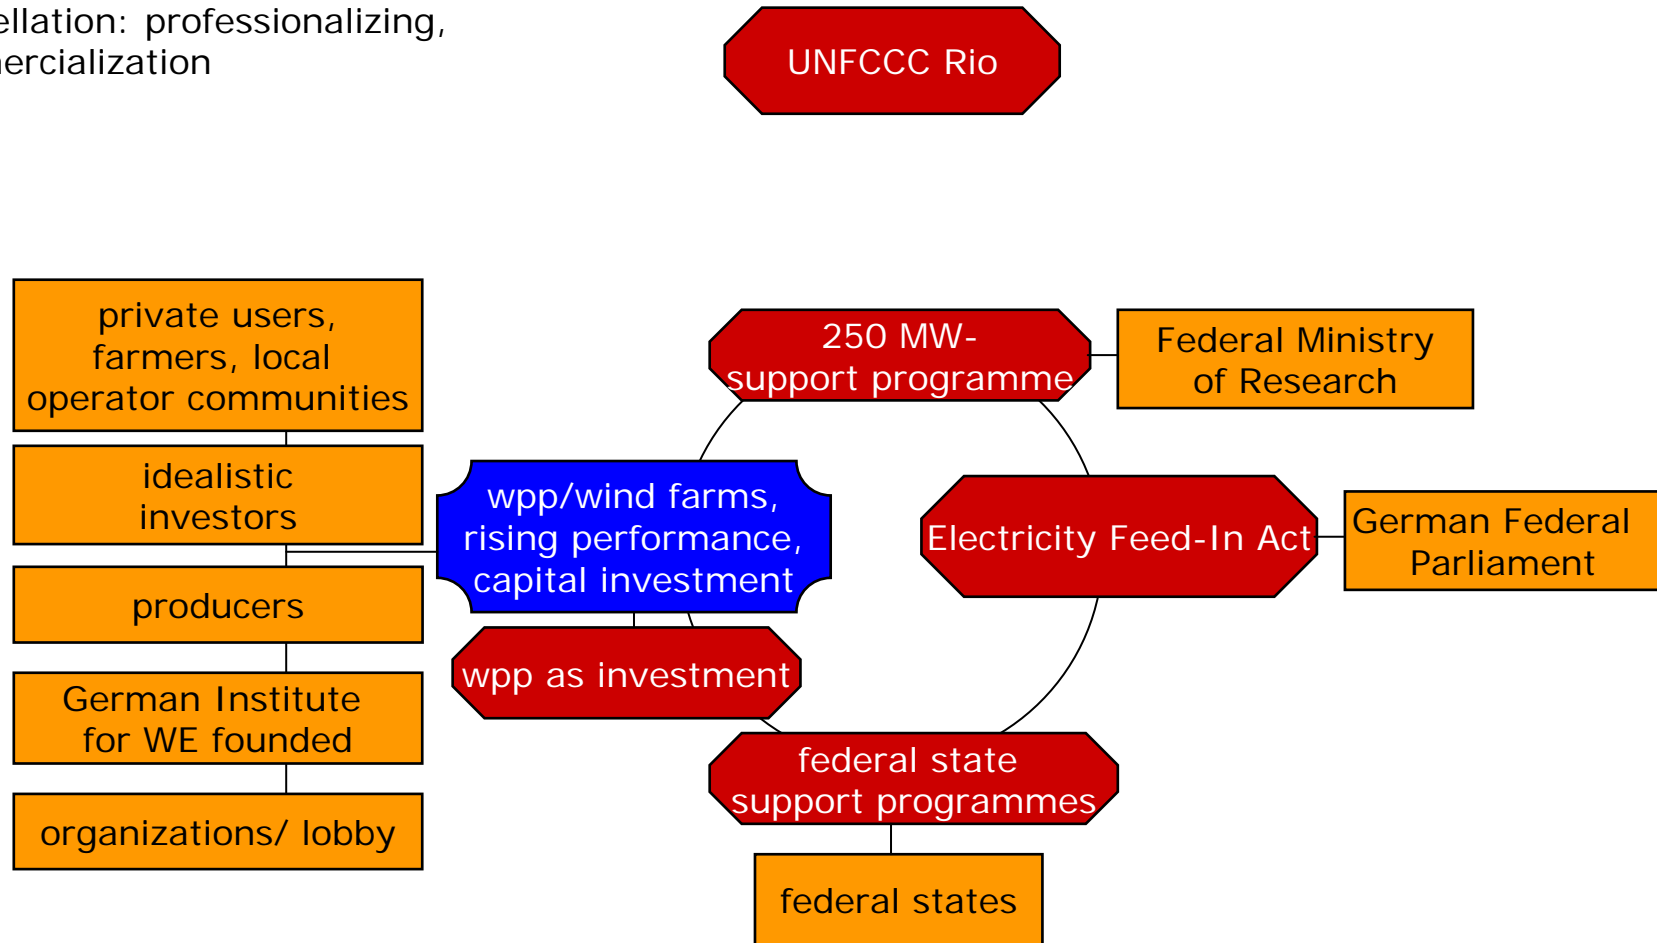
ellation: professionalizing,
ercialization

UNFCCC Rio

private users, farmers, local operator communities

idealistic investors

producers

German Institute for WE founded

organizations/ lobby

250 MW-support programme

Federal Ministry of Research

wpp/wind farms, rising performance, capital investment

Electricity Feed-In Act

German Federal Parliament

wpp as investment

federal state support programmes

federal states